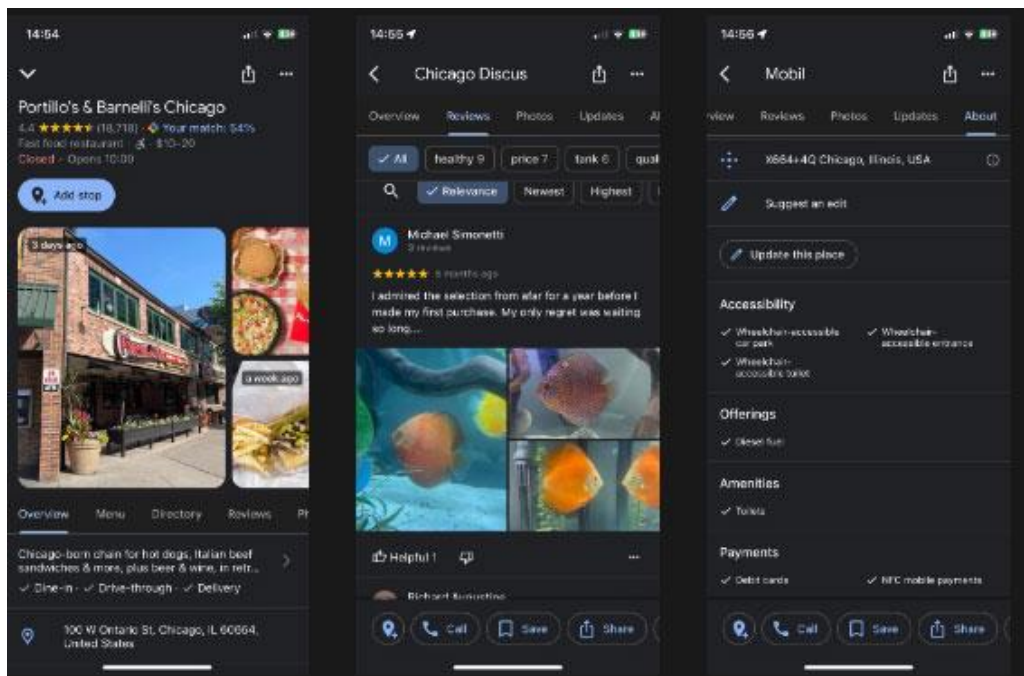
14:54

Portillo's & Barnelli's Chicago
4.4 ★★★★★ (18,718) · Your match: 54%
Fast food restaurant · $10–20
Closed · Opens 10:00

Add stop

3 days ago
a week ago

Overview Menu Directory Reviews Ph

Chicago-born chain for hot dogs, Italian beef sandwiches & more, plus beer & wine, in retr...
✓ Dine-in · ✓ Drive-through · ✓ Delivery

100 W Ontario St, Chicago, IL 60654, United States

14:55

Chicago Discus

Overview Reviews Photos Updates Al

✓ All healthy 9 price 7 tank 6 qual

✓ Relevance Newest Highest

M Michael Simonetti
3 reviews
★★★★★ 8 months ago
I admired the selection from afar for a year before I made my first purchase. My only regret was waiting so long...

Helpful 1

Richard Augustine

Call Save Share

14:56

Mobil

view Reviews Photos Updates About

X664+4Q Chicago, Illinois, USA

Suggest an edit

Update this place

Accessibility
✓ Wheelchair-accessible car park
✓ Wheelchair-accessible entrance
✓ Wheelchair-accessible toilet

Offerings
✓ Diesel fuel

Amenities
✓ Toilets

Payments
✓ Debit cards
✓ NFC mobile payments

Call Save Share